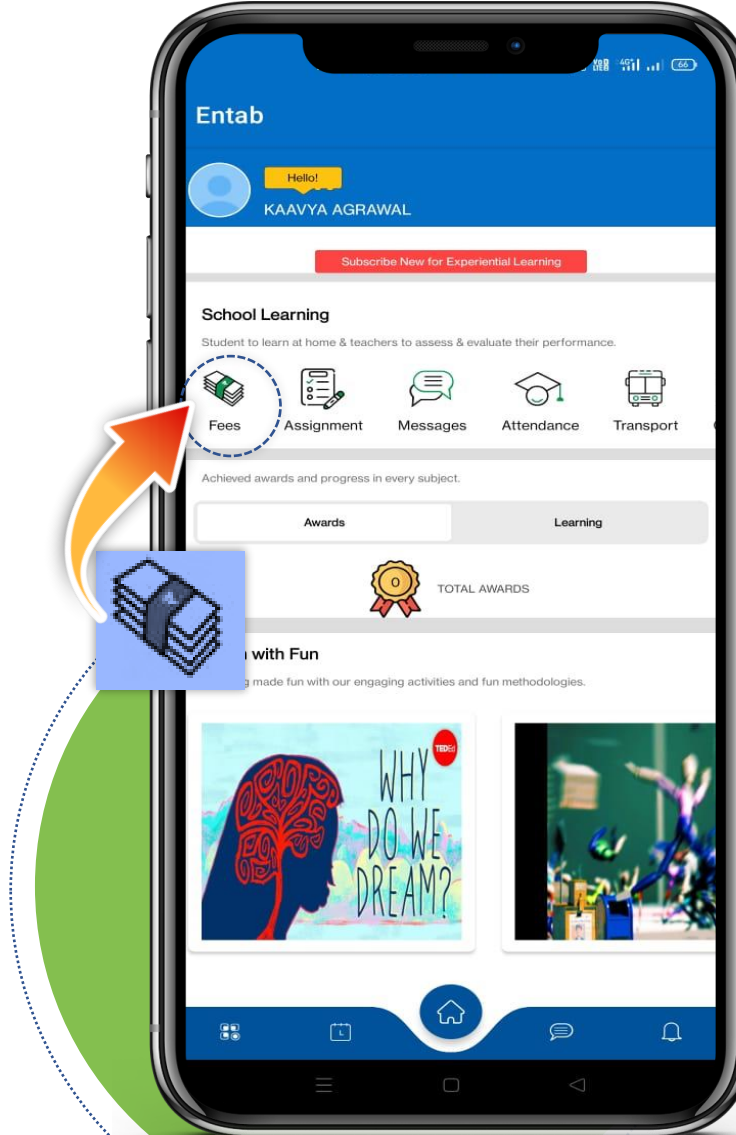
Entab

Hello!
KAAVYA AGRAWAL

Subscribe New for Experiential Learning

School Learning

Student to learn at home & teachers to assess & evaluate their performance.

Fees
Assignment
Messages
Attendance
Transport

Achieved awards and progress in every subject.

Awards
Learning

0
TOTAL AWARDS

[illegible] with Fun

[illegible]g made fun with our engaging activities and fun methodologies.

TEDEd
WHY DO WE DREAM?